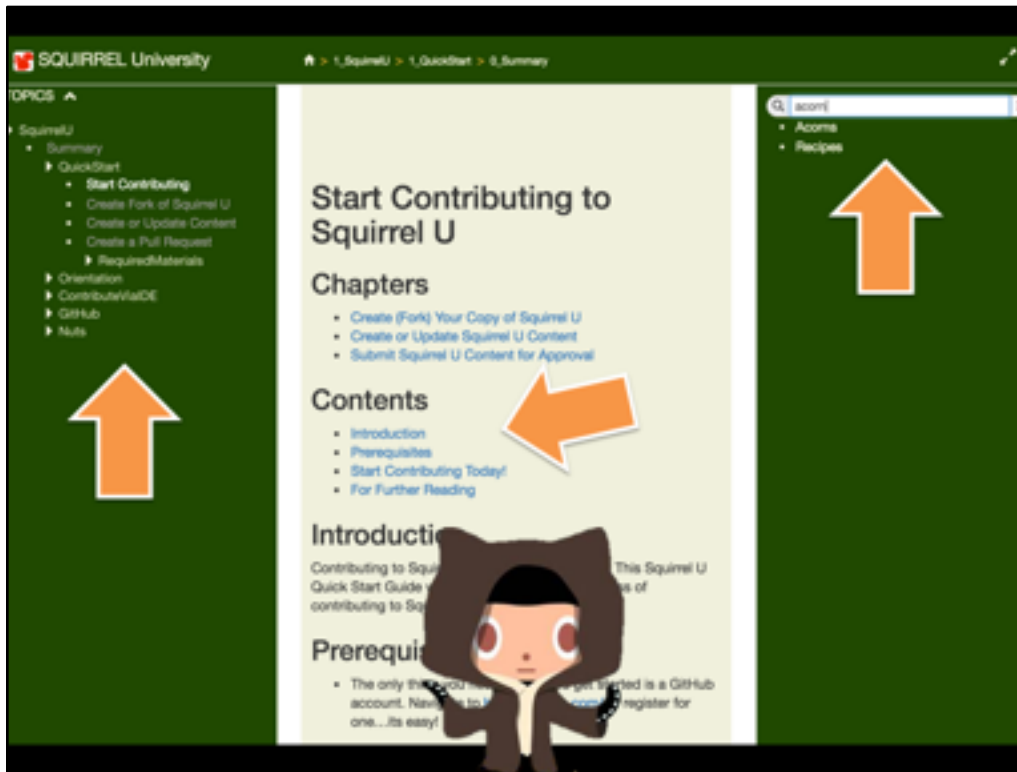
SQUIRREL University

> 1_SquirrelU > 1_QuickStart > 0_Summary

TOPICS

- SquirrelU
- Summary
- QuickStart
- Start Contributing
- Create Fork of Squirrel U
- Create or Update Content
- Create a Pull Request
- RequiredMaterials
- Orientation
- ContributeViaIDE
- GitHub
- Nuts

acorn

- Acorns
- Recipes

# Start Contributing to Squirrel U

## Chapters

- Create (Fork) Your Copy of Squirrel U
- Create or Update Squirrel U Content
- Submit Squirrel U Content for Approval

## Contents

- Introduction
- Prerequisites
- Start Contributing Today!
- For Further Reading

## Introducti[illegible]

Contributing to Squi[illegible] This Squirrel U Quick Start Guide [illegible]s of contributing to Sq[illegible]

## Prerequi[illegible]

- The only th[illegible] you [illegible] started is a GitHub account. Navi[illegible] register for one...its easy!